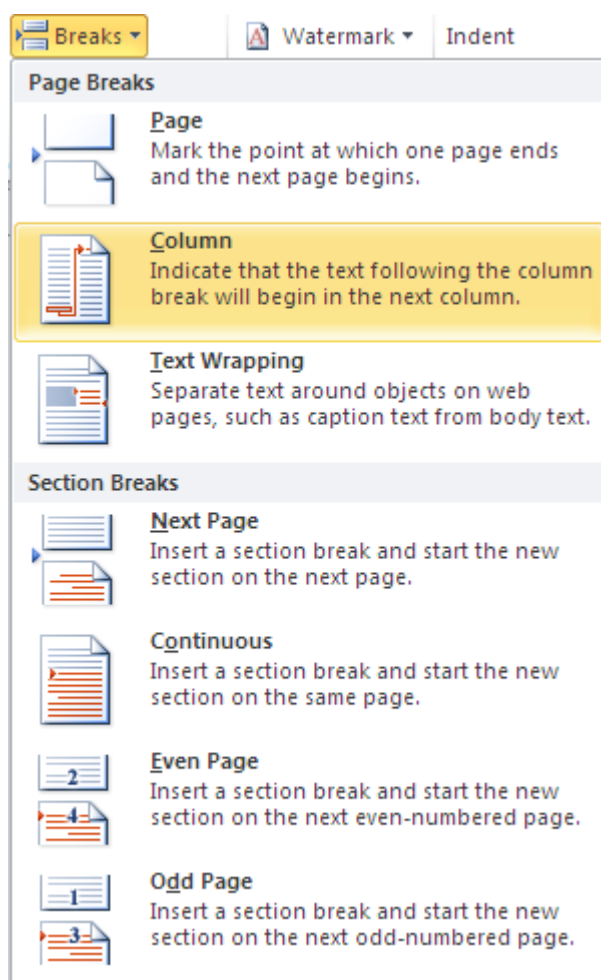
Breaks ▾ Watermark ▾ Indent

Page Breaks

Page
Mark the point at which one page ends and the next page begins.

Column
Indicate that the text following the column break will begin in the next column.

Text Wrapping
Separate text around objects on web pages, such as caption text from body text.

Section Breaks

Next Page
Insert a section break and start the new section on the next page.

Continuous
Insert a section break and start the new section on the same page.

2
4
Even Page
Insert a section break and start the new section on the next even-numbered page.

1
3
Odd Page
Insert a section break and start the new section on the next odd-numbered page.